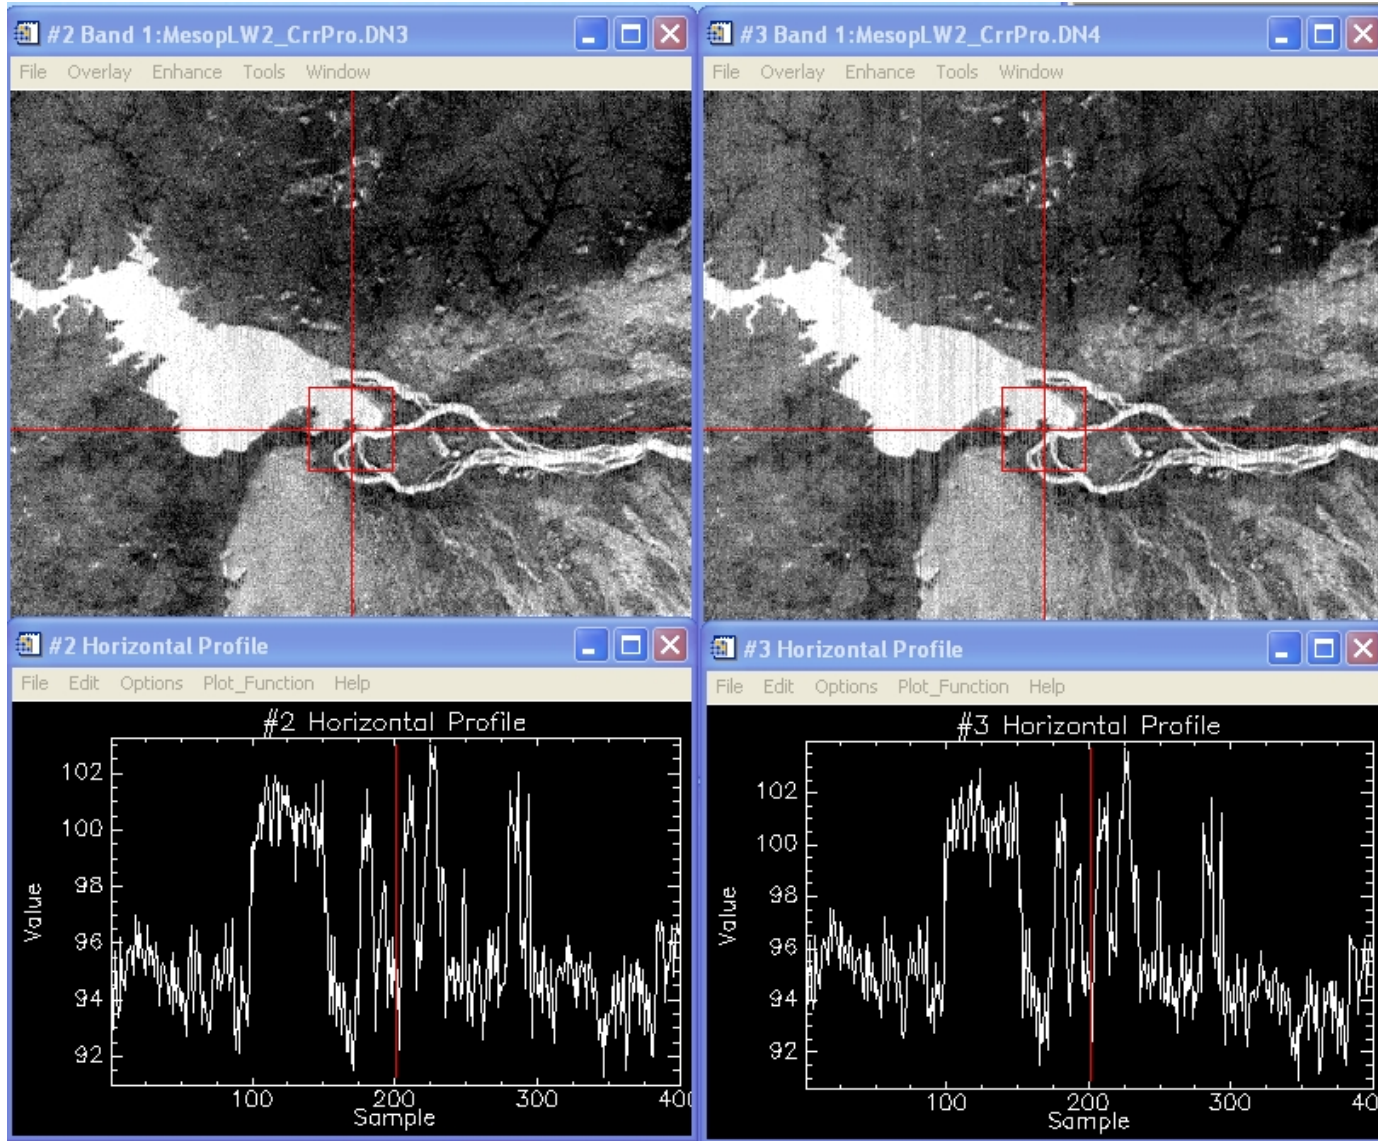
#2 Band 1:MesopLW2_CrrPro.DN3

File Overlay Enhance Tools Window

#3 Band 1:MesopLW2_CrrPro.DN4

File Overlay Enhance Tools Window

#2 Horizontal Profile

File Edit Options Plot_Function Help

#2 Horizontal Profile

102
100
98
96
94
92

Value

100 200 300 40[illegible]

Sample

#3 Horizontal Profile

File Edit Options Plot_Function Help

#3 Horizontal Profile

102
100
98
96
94
92

Value

100 200 300 40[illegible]

Sample